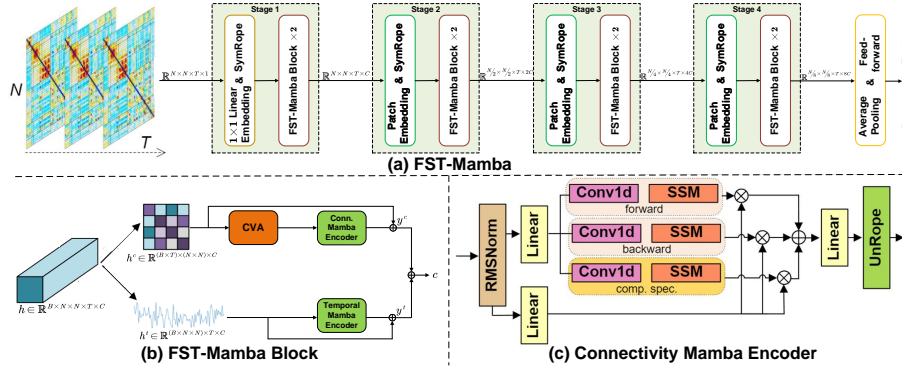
N

T

$\mathbb{R}^{N\times N\times T\times 1}$

Stage 1

1 × 1 Linear Embedding & SymRope

FST-Mamba Block × 2

$\mathbb{R}^{N\times N\times T\times C}$

Stage 2

Patch Embedding & SymRope

FST-Mamba Block × 2

$\mathbb{R}^{N/2\times N/2\times T\times 2C}$

Stage 3

Patch Embedding & SymRope

FST-Mamba Block × 2

$\mathbb{R}^{N/4\times N/4\times T\times 4C}$

Stage 4

Patch Embedding & SymRope

FST-Mamba Block × 2

$\mathbb{R}^{N/8\times N/8\times T\times 8C}$

Average Pooling & Feed-forward

(a) FST-Mamba

$h \in \mathbb{R}^{B\times N\times N\times T\times C}$

$h^c \in \mathbb{R}^{(B\times T)\times(N\times N)\times C}$

CVA

Conn. Mamba Encoder

$y^c$

$c$

$h^t \in \mathbb{R}^{(B\times N\times N)\times T\times C}$

Temporal Mamba Encoder

$y^t$

(b) FST-Mamba Block

RMSNorm

Linear

Conv1d

SSM

forward

Conv1d

SSM

backward

Conv1d

SSM

comp. spec.

Linear

Linear

UnRope

(c) Connectivity Mamba Encoder